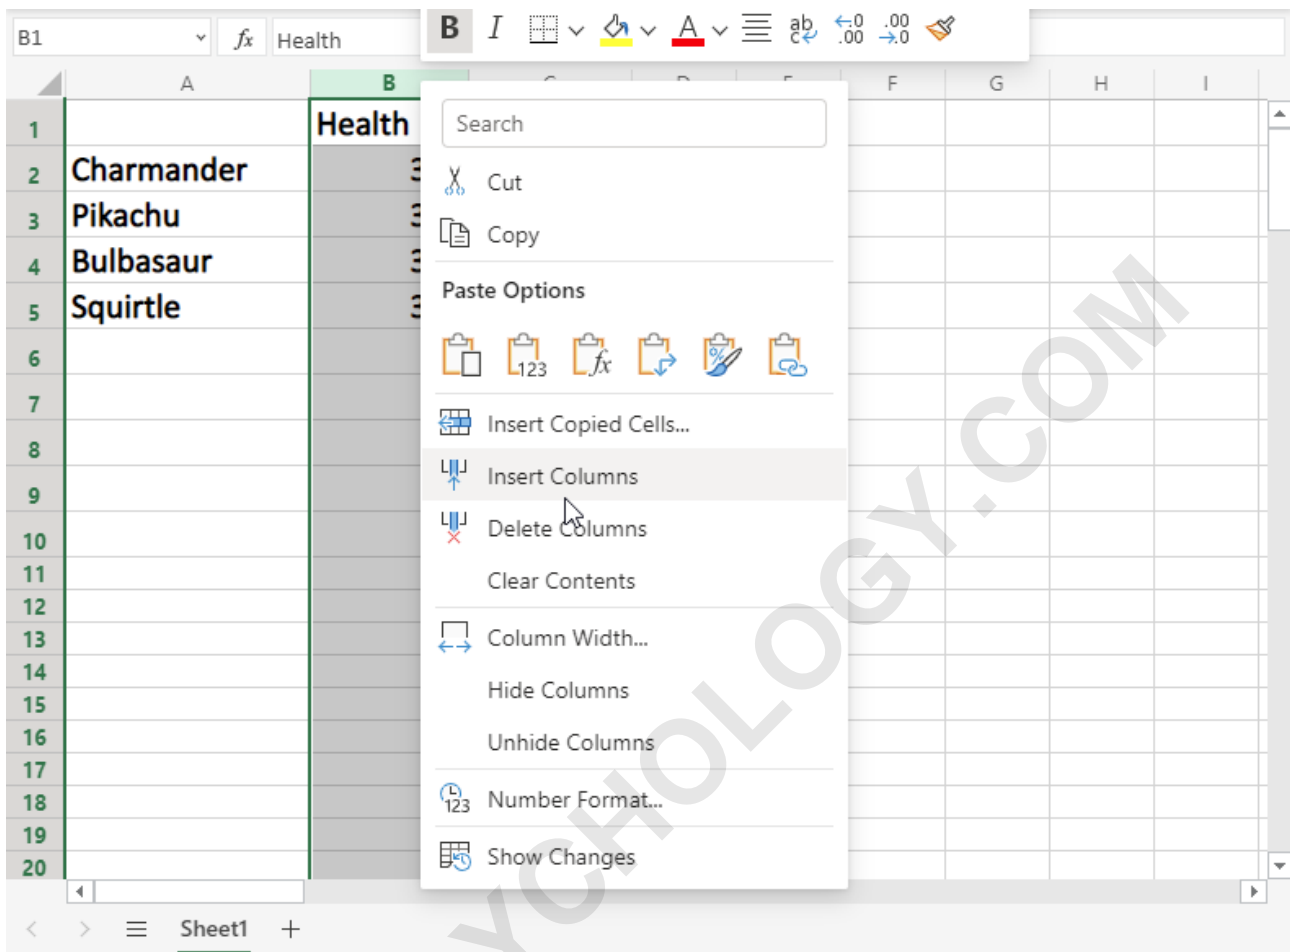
B1 $fx$ Health

B I

| | A | B | F | G | H | I |
|---|---|---|---|---|---|---|
| 1 | | Health | | | | |
| 2 | Charmander | 3 | | | | |
| 3 | Pikachu | 3 | | | | |
| 4 | Bulbasaur | 3 | | | | |
| 5 | Squirtle | 3 | | | | |
| 6 | | | | | | |
| 7 | | | | | | |
| 8 | | | | | | |
| 9 | | | | | | |
| 10 | | | | | | |
| 11 | | | | | | |
| 12 | | | | | | |
| 13 | | | | | | |
| 14 | | | | | | |
| 15 | | | | | | |
| 16 | | | | | | |
| 17 | | | | | | |
| 18 | | | | | | |
| 19 | | | | | | |
| 20 | | | | | | |

Search
Cut
Copy
Paste Options
Insert Copied Cells...
Insert Columns
Delete Columns
Clear Contents
Column Width...
Hide Columns
Unhide Columns
Number Format...
Show Changes

Sheet1 +

YCHOLOGY.COM